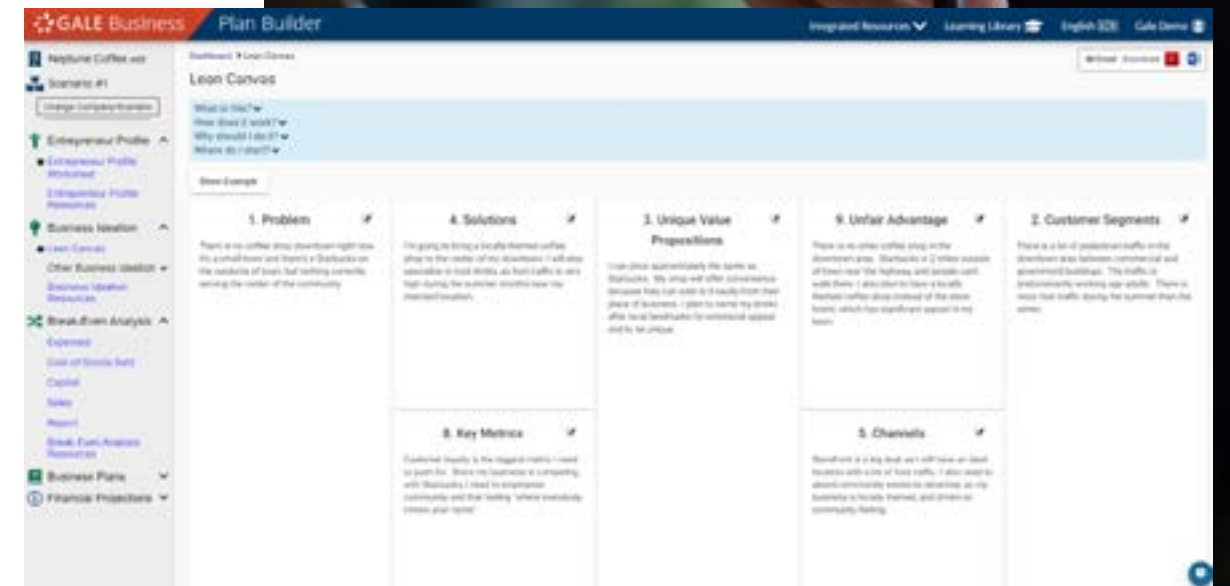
GALE Business Plan Builder

Integrated Resources Learning Library English (US) Gale Demo

Neptune Coffee.xxx
Scenario #1
Change Company/Scenario

Entrepreneur Profile
Entrepreneur Profile Worksheet
Entrepreneur Profile Resources

Business Ideation
Lean Canvas
Other Business Ideation
Business Ideation Resources

Break-Even Analysis
Expenses
Cost of Goods Sold
Capital
Sales
Report
Break-Even Analysis Resources

Business Plans
Financial Projections

Dashboard > Lean Canvas

Lean Canvas

Email Download

What is this?
How does it work?
Why should I do it?
Where do I start?

Show Example

1. Problem

There is no coffee shop downtown right now. It's a small town and there's a Starbucks on the outskirts of town, but nothing currently serving the center of the community.

4. Solutions

I'm going to bring a locally-themed coffee shop to the center of my downtown. I will also specialize in cold drinks, as foot traffic is very high during the summer months near my intended location.

3. Unique Value Propositions

I can price approximately the same as Starbucks. My shop will offer convenience because they can walk to it easily from their place of business. I plan to name my drinks after local landmarks for emotional appeal and to be unique.

9. Unfair Advantage

There is no other coffee shop in the downtown area. Starbucks is 2 miles outside of town near the highway and people can't walk there. I also plan to have a locally themed coffee shop instead of the store brand, which has significant appeal to my town.

2. Customer Segments

There is a lot of pedestrian traffic in the downtown area between commercial and government buildings. The traffic is predominantly working age adults. There is more foot traffic during the summer than the winter.

8. Key Metrics

Customer loyalty is the biggest metric I need to push for. Since my business is competing with Starbucks, I need to emphasize community and that feeling "where everybody knows your name".

5. Channels

Storefront is a big deal, so I will have an ideal location with a lot of foot traffic. I also need to attend community events to advertise, as my business is locally themed, and driven on community feeling.